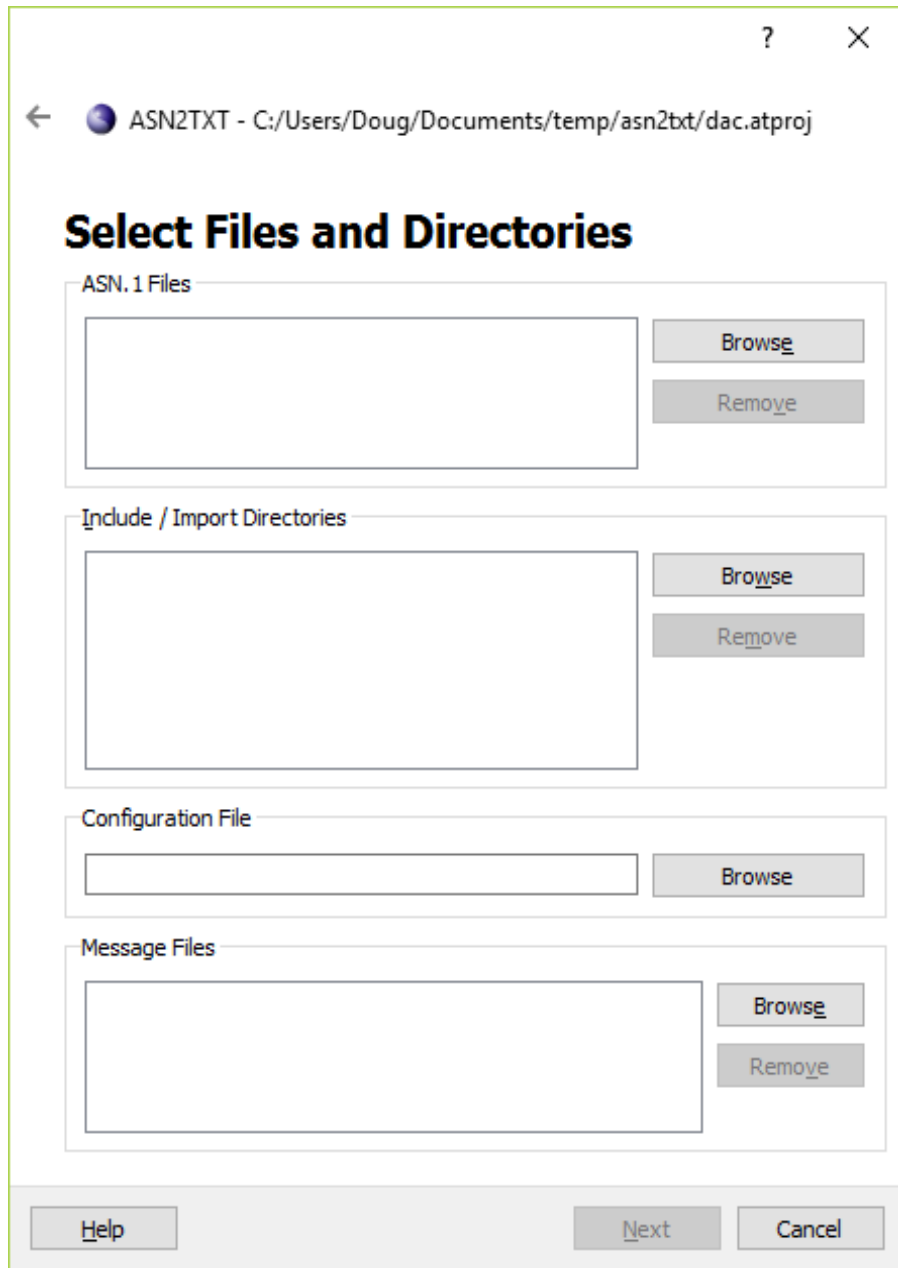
?
×

ASN2TXT - C:/Users/Doug/Documents/temp/asn2txt/dac.atproj

Select Files and Directories

ASN.1 Files

Browse

Remove

Include / Import Directories

Browse

Remove

Configuration File

Browse

Message Files

Browse

Remove

Help

Next

Cancel